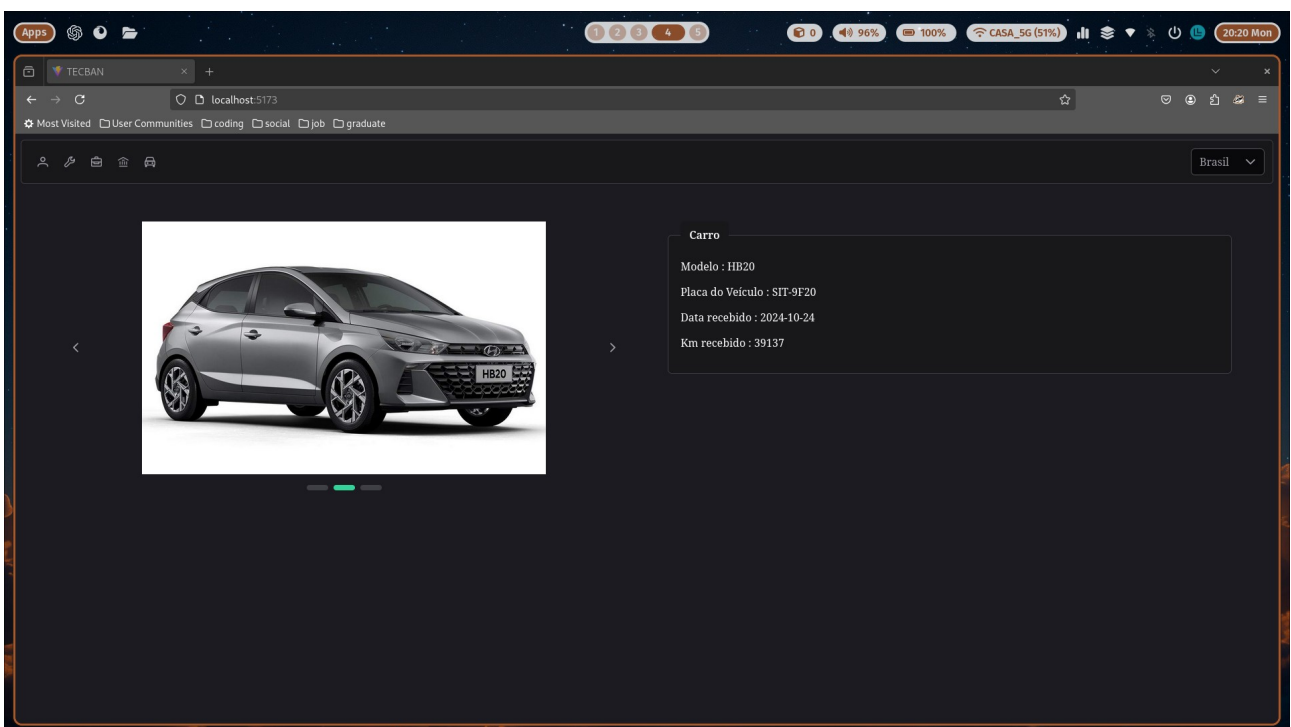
Apps

1 2 3 4 5

0 96% 100% CASA_5G (51%) 20:20 Mon

TECBAN

localhost:5173

Most Visited User Communities coding social job graduate

Brasil

HB20

Carro

Modelo : HB20

Placa do Veículo : SIT-9F20

Data recebido : 2024-10-24

Km recebido : 39137